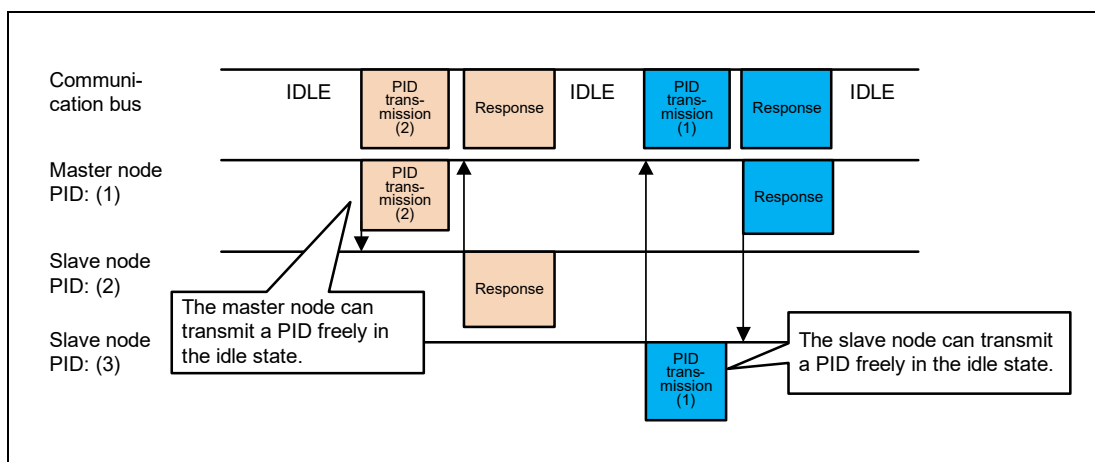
Communication bus

IDLE

PID transmission (2)

Response

IDLE

PID transmission (1)

Response

IDLE

Master node PID: (1)

PID transmission (2)

Response

Slave node PID: (2)

Response

The master node can transmit a PID freely in the idle state.

Slave node PID: (3)

PID transmission (1)

The slave node can transmit a PID freely in the idle state.